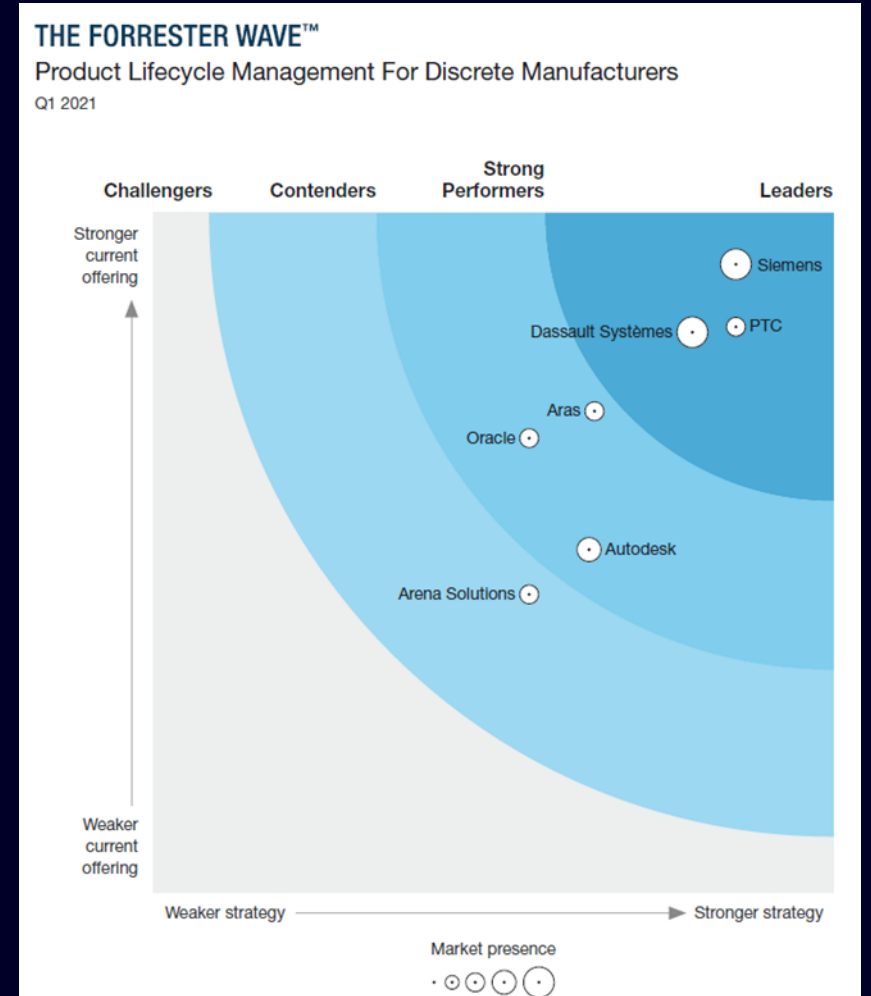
THE FORRESTER WAVE™
Product Lifecycle Management For Discrete Manufacturers
Q1 2021

Challengers
Contenders
Strong Performers
Leaders

Stronger current offering

Weaker current offering

Siemens
Dassault Systèmes
PTC
Aras
Oracle
Autodesk
Arena Solutions

Weaker strategy
Stronger strategy

Market presence